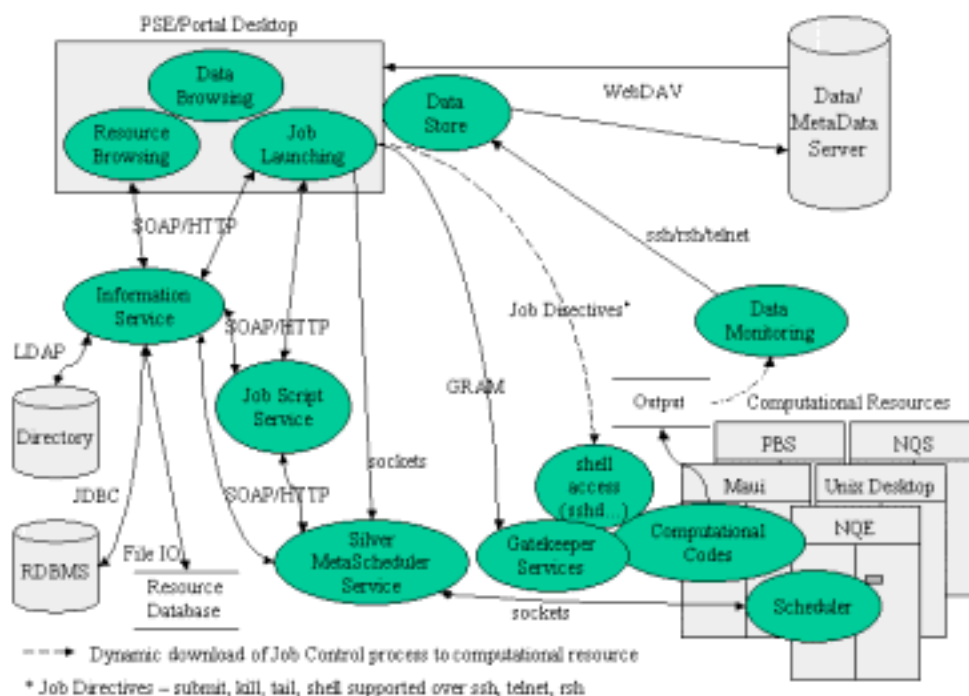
PSE/Portal Desktop

Data Browsing

Resource Browsing

Job Launching

Data Store

WebDAV

Data/ MetaData Server

SOAP/HTTP

ssh/rsh/telnet

Information Service

SOAP/HTTP

Job Directives*

Data Monitoring

LDAP

Directory

Job Script Service

GRAM

Output

Computational Resources

PBS

NQS

sockets

shell access (sshd...)

Maui

Unix Desktop

JDBC

SOAP/HTTP

Computational Codes

NQE

RDBMS

File IO

Resource Database

Silver MetaScheduler Service

Gatekeeper Services

sockets

Scheduler

Dynamic download of Job Control process to computational resource

* Job Directives – submit, kill, tail, shell supported over ssh, telnet, rsh